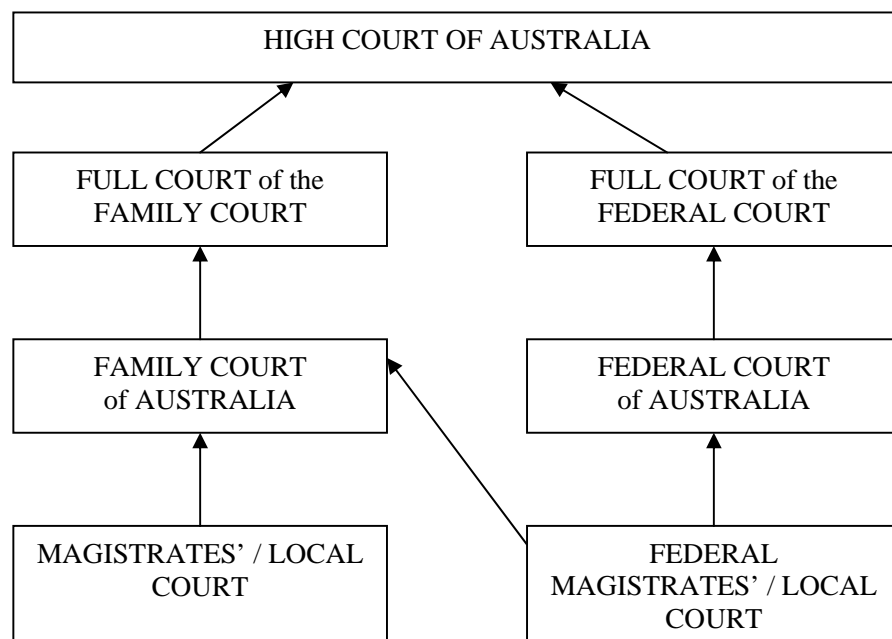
HIGH COURT OF AUSTRALIA

FULL COURT of the FAMILY COURT

FULL COURT of the FEDERAL COURT

FAMILY COURT of AUSTRALIA

FEDERAL COURT of AUSTRALIA

MAGISTRATES' / LOCAL COURT

FEDERAL MAGISTRATES' / LOCAL COURT